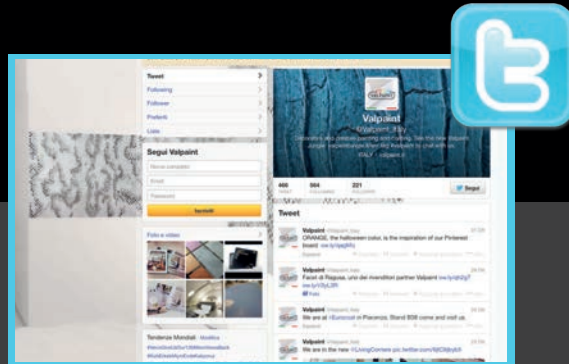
Tweet

Following

Follower

Preferiti

Liste

Segui Valpaint

Nome completo

Email

Password

Iscriviti

Foto e video

Tendenze Mondiali · Modifica

Valpaint

@valpaint_Italy

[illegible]

ITALY · valpaint.it

466 TWEET

564 FOLLOWING

221 FOLLOWER

Segui

Tweet

Valpaint @Valpaint_Italy

ORANGE, the halloween color, is the inspiration of our Pinterest board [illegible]

Valpaint @Valpaint_Italy

Faceri di Ragusa, uno dei rivenditori partner Valpaint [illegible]

Valpaint @Valpaint_Italy

We are at #Eurocoat in Piacenza. Stand B08 come and visit us.

Valpaint @Valpaint_Italy

We are in the new #LivingCorriere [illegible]